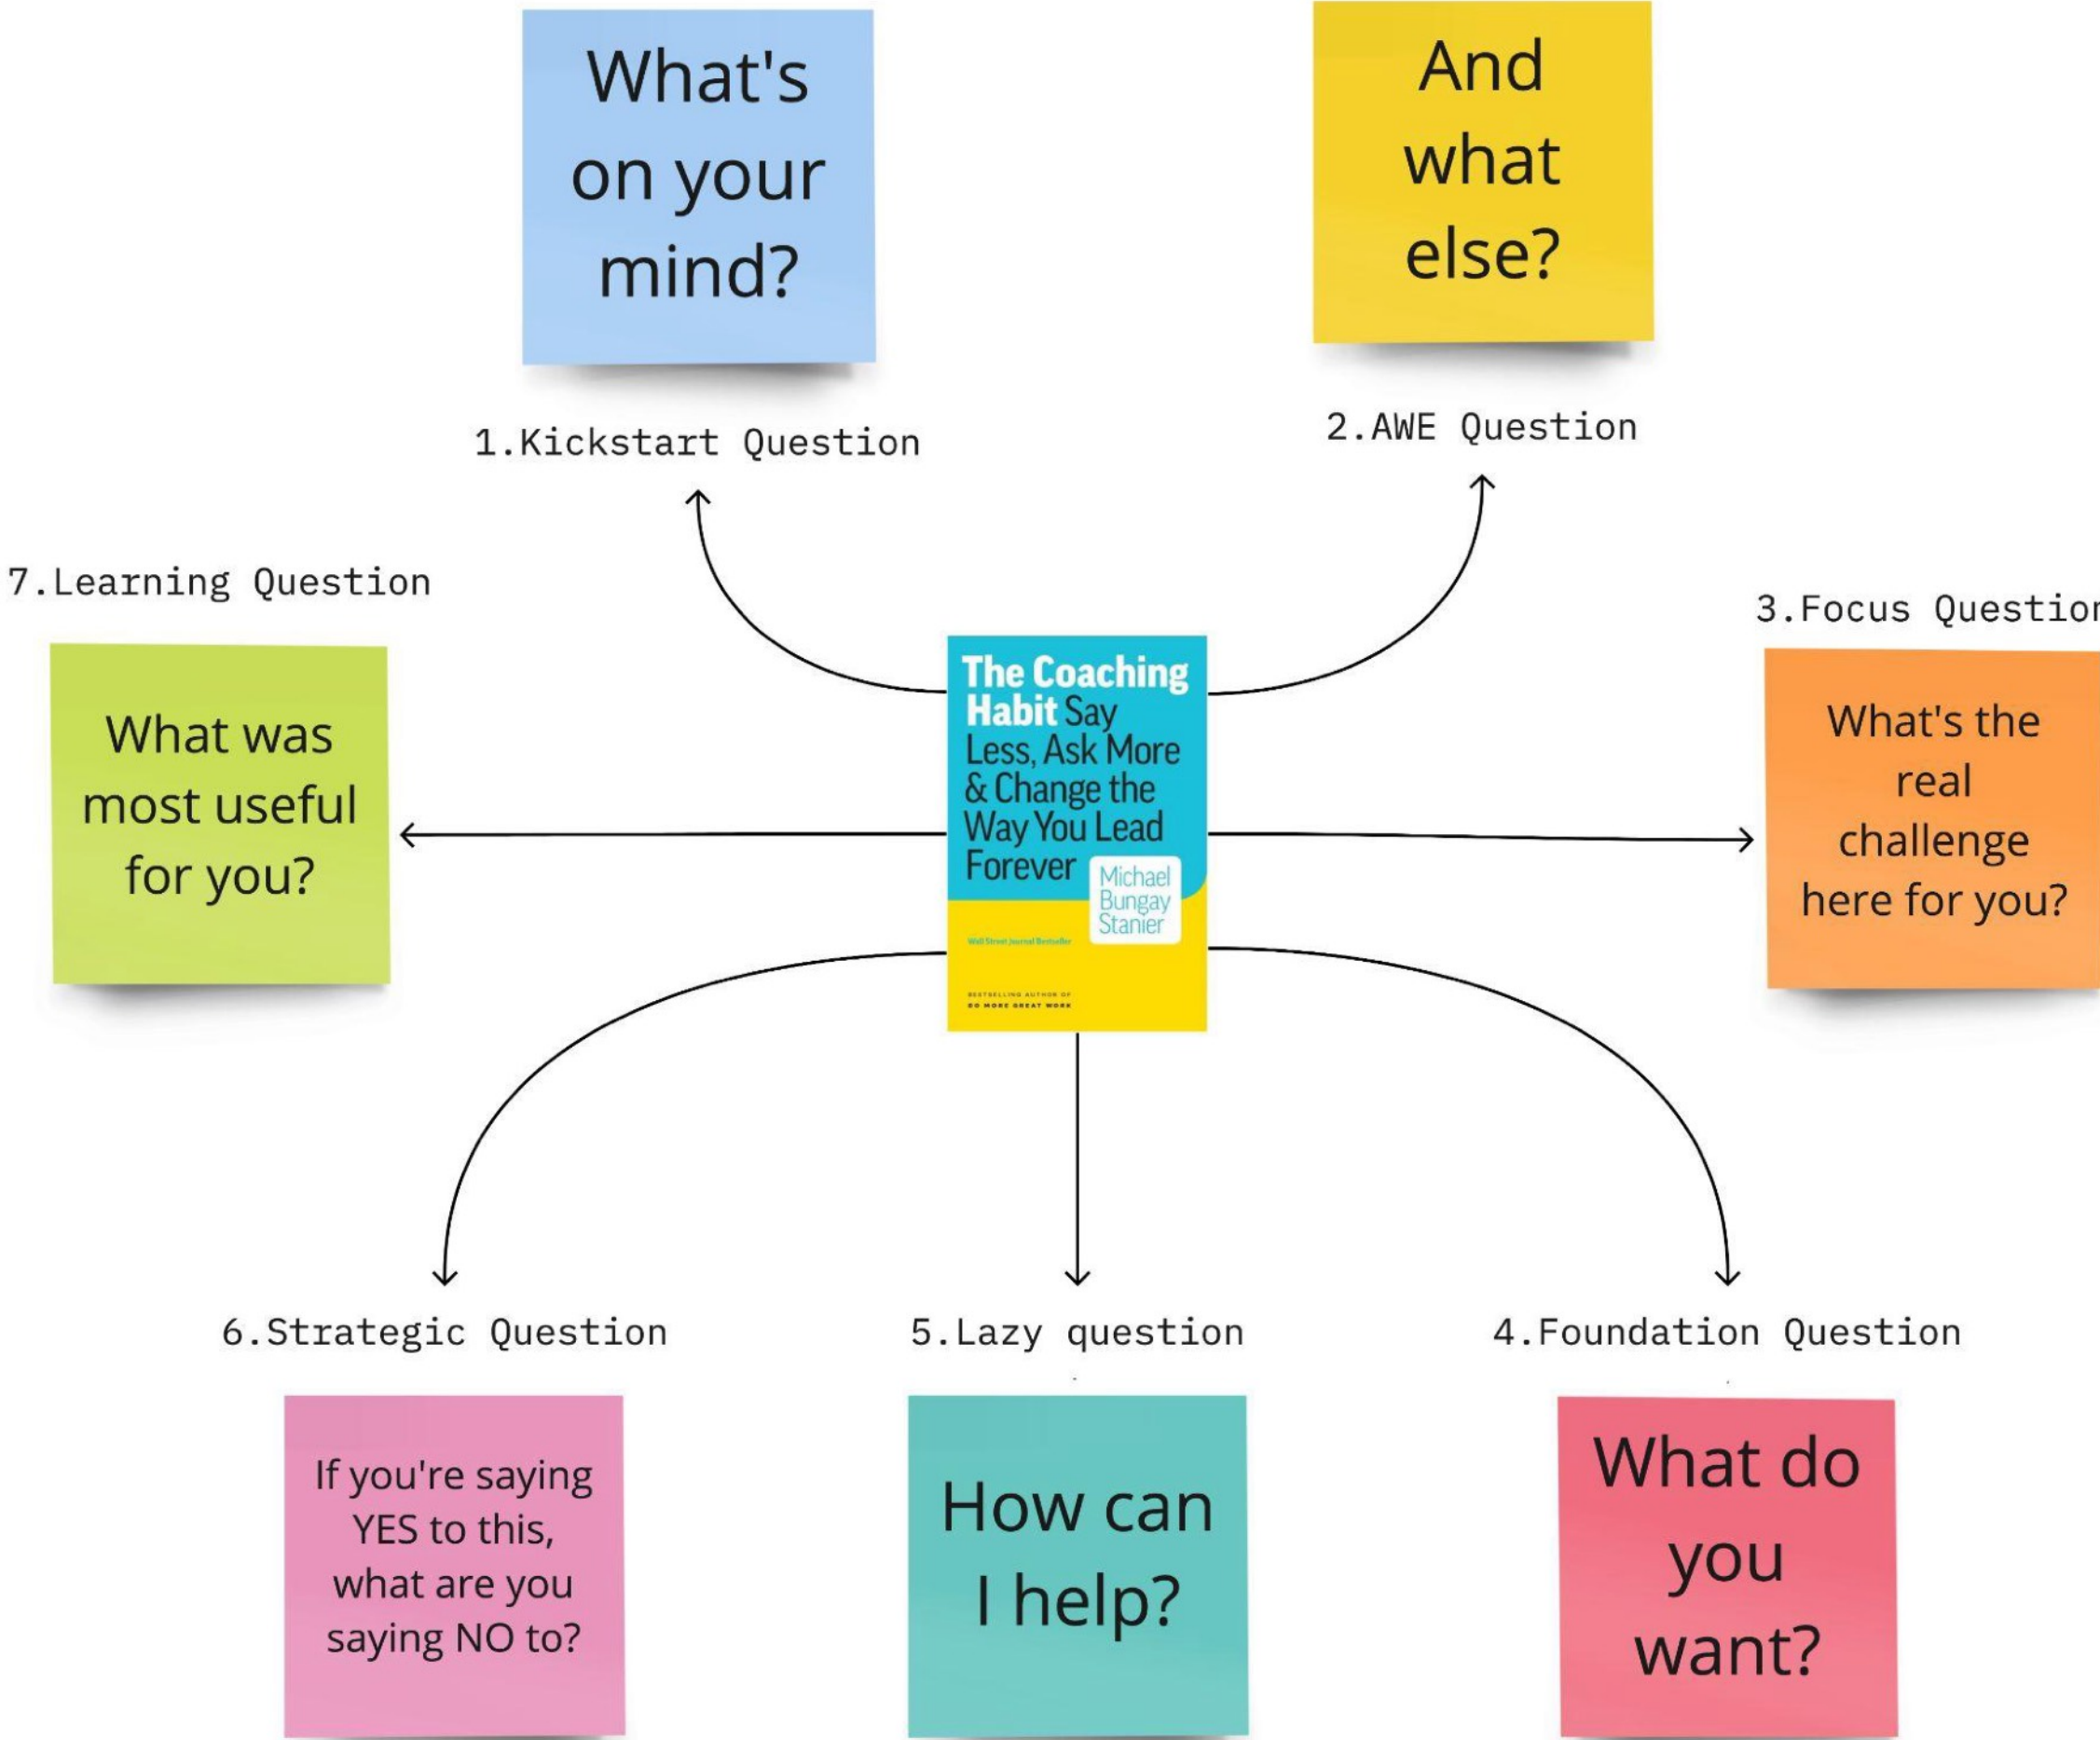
What's on your mind?

1.Kickstart Question

And what else?

2.AWE Question

7.Learning Question

What was most useful for you?

The Coaching Habit Say Less, Ask More & Change the Way You Lead Forever

Michael Bungay Stanier

Wall Street Journal Bestseller

BESTSELLING AUTHOR OF DO MORE GREAT WORK

3.Focus Questio

What's the real challenge here for you?

6.Strategic Question

If you're saying YES to this, what are you saying NO to?

5.Lazy question

How can I help?

4.Foundation Question

What do you want?